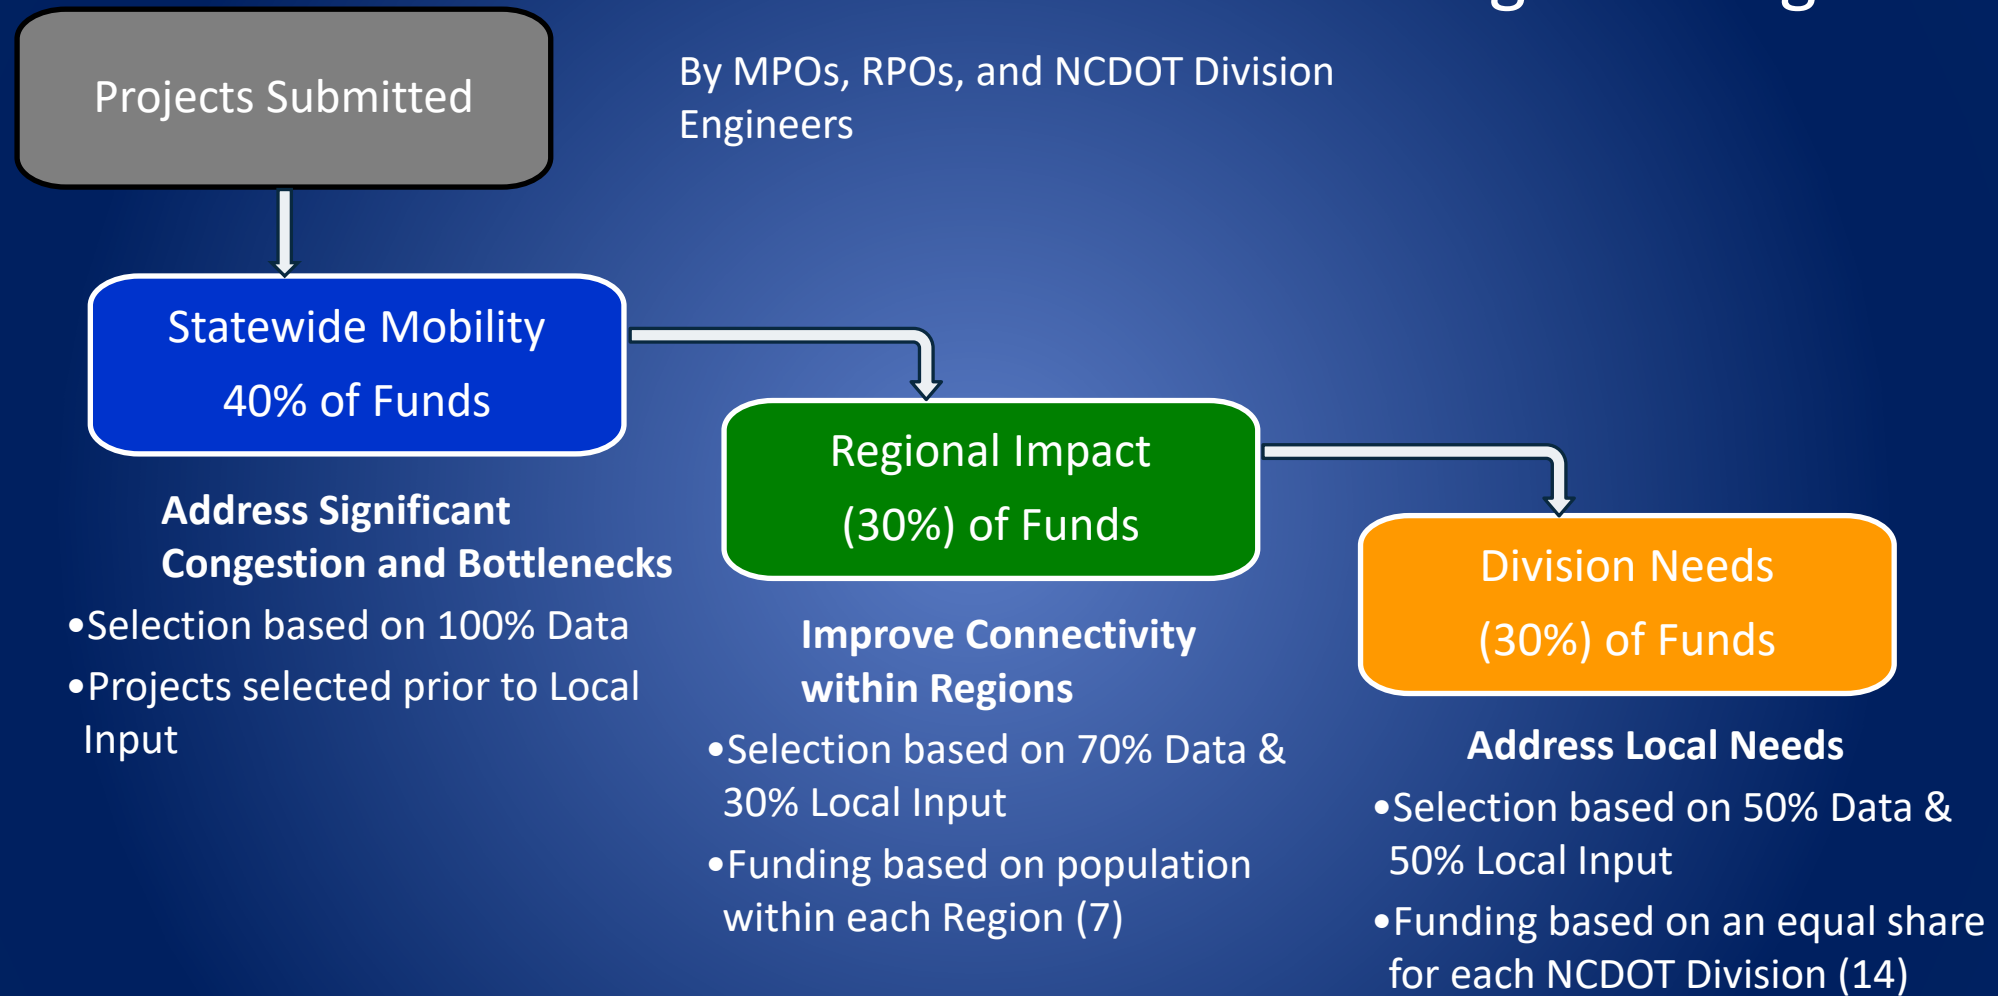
Projects Submitted

By MPOs, RPOs, and NCDOT Division Engineers

Statewide Mobility

40% of Funds

Address Significant Congestion and Bottlenecks

•Selection based on 100% Data

•Projects selected prior to Local Input

Regional Impact

(30%) of Funds

Improve Connectivity within Regions

•Selection based on 70% Data & 30% Local Input

•Funding based on population within each Region (7)

Division Needs

(30%) of Funds

Address Local Needs

•Selection based on 50% Data & 50% Local Input

•Funding based on an equal share for each NCDOT Division (14)